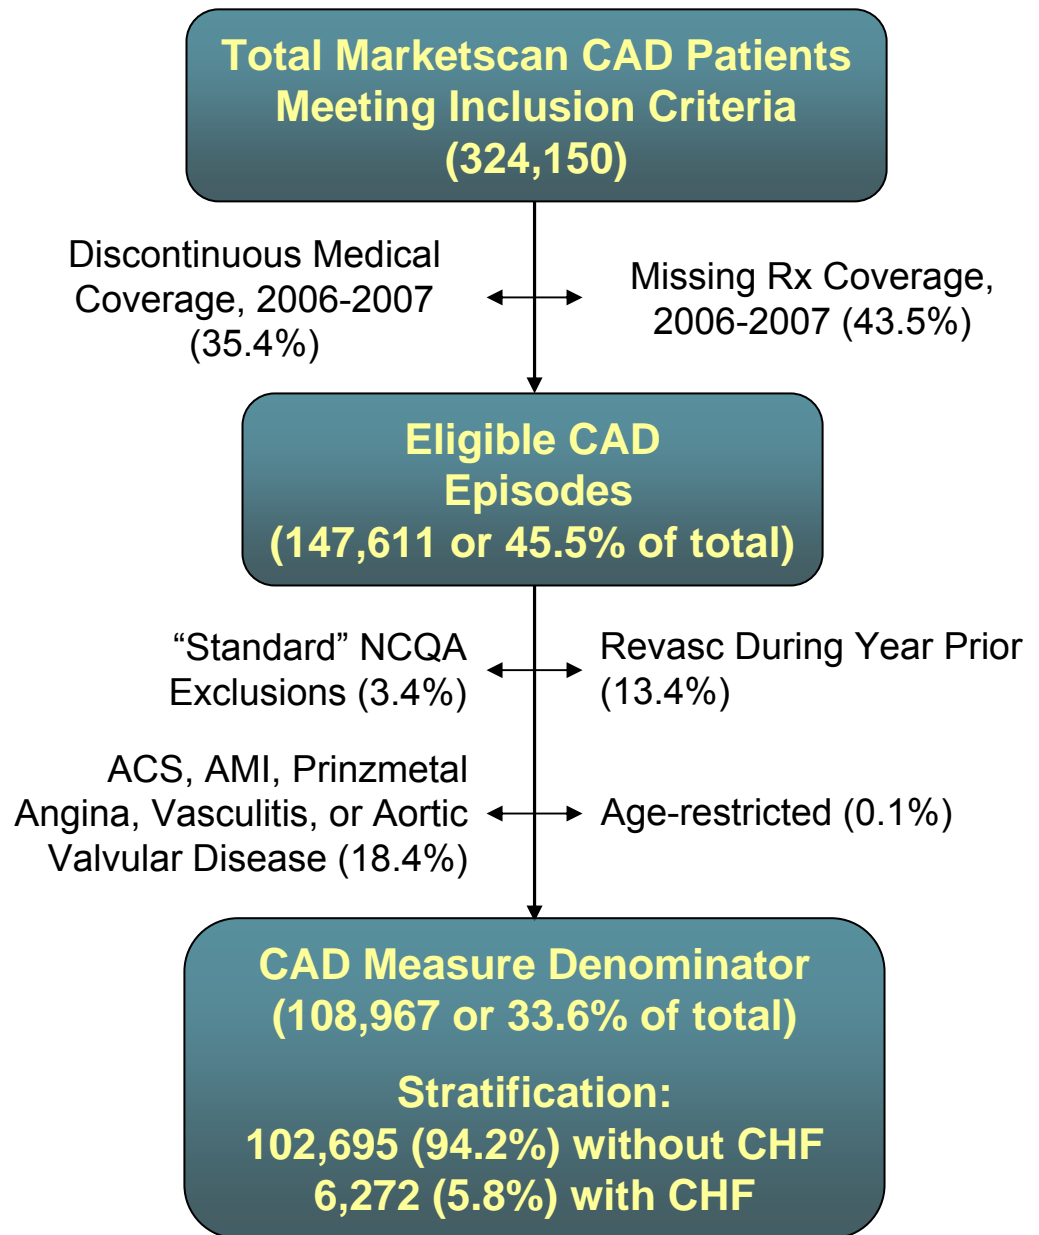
Total Marketscan CAD Patients Meeting Inclusion Criteria (324,150)

Discontinuous Medical Coverage, 2006-2007 (35.4%)

Missing Rx Coverage, 2006-2007 (43.5%)

Eligible CAD Episodes (147,611 or 45.5% of total)

“Standard” NCQA Exclusions (3.4%)

Revasc During Year Prior (13.4%)

ACS, AMI, Prinzmetal Angina, Vasculitis, or Aortic Valvular Disease (18.4%)

Age-restricted (0.1%)

CAD Measure Denominator (108,967 or 33.6% of total)

Stratification:
102,695 (94.2%) without CHF
6,272 (5.8%) with CHF